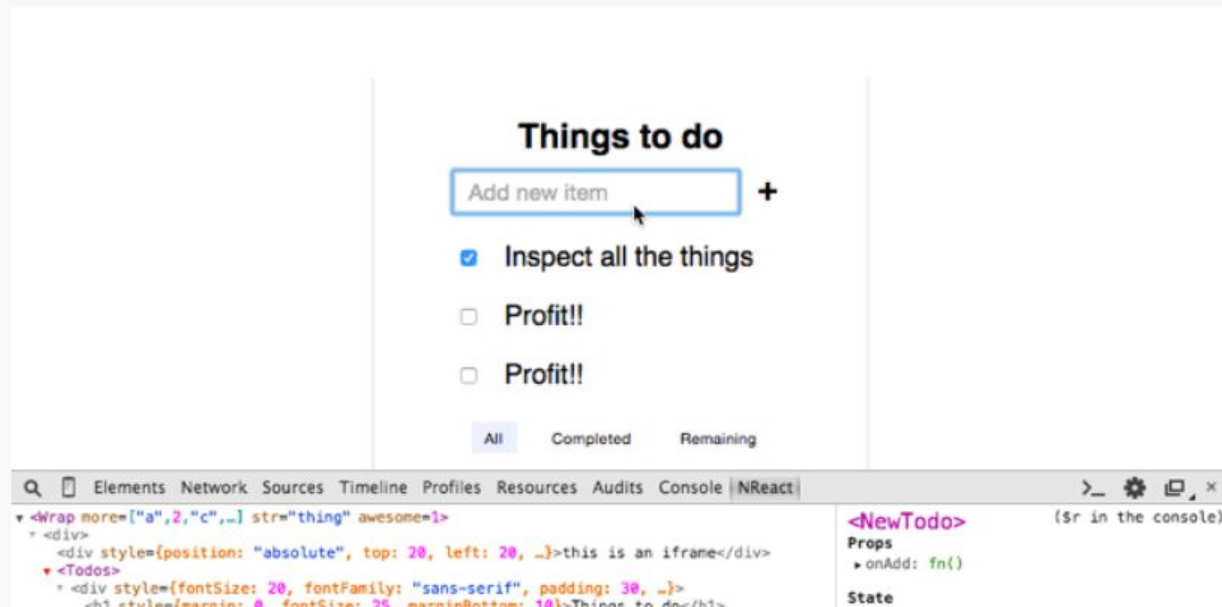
Things to do

Add new item +

Inspect all the things

Profit!!

Profit!!

All Completed Remaining

Elements Network Sources Timeline Profiles Resources Audits Console NReact

▾ <Wrap more=["a",2,"c",…] str="thing" awesome=1>
▾ <div>
<div style={position: "absolute", top: 20, left: 20, …}>this is an iframe</div>
▾ <Todos>
▾ <div style={fontSize: 20, fontFamily: "sans-serif", padding: 30, …}>
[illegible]

<NewTodo>
($r in the console)
Props
▸ onAdd: fn()
State